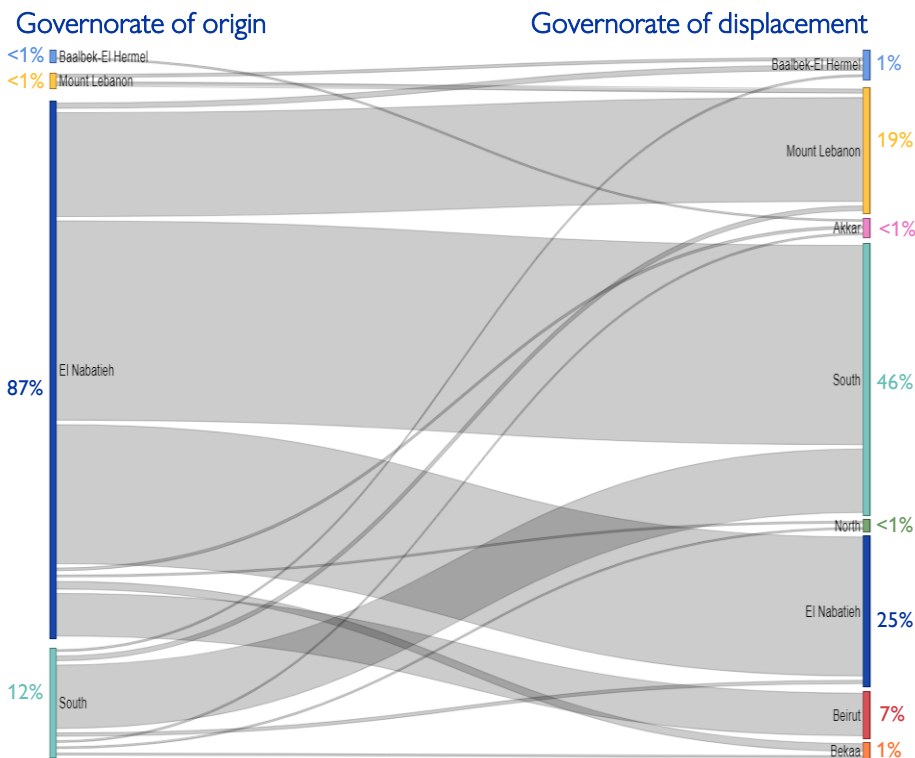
Governorate of origin

Governorate of displacement

<1% Baalbek-El Hermel
<1% Mount Lebanon
87% El Nabatieh
12% South

Baalbek-El Hermel 1%
Mount Lebanon 19%
Akkar <1%
South 46%
North <1%
El Nabatieh 25%
Beirut 7%
Bekaa 1%